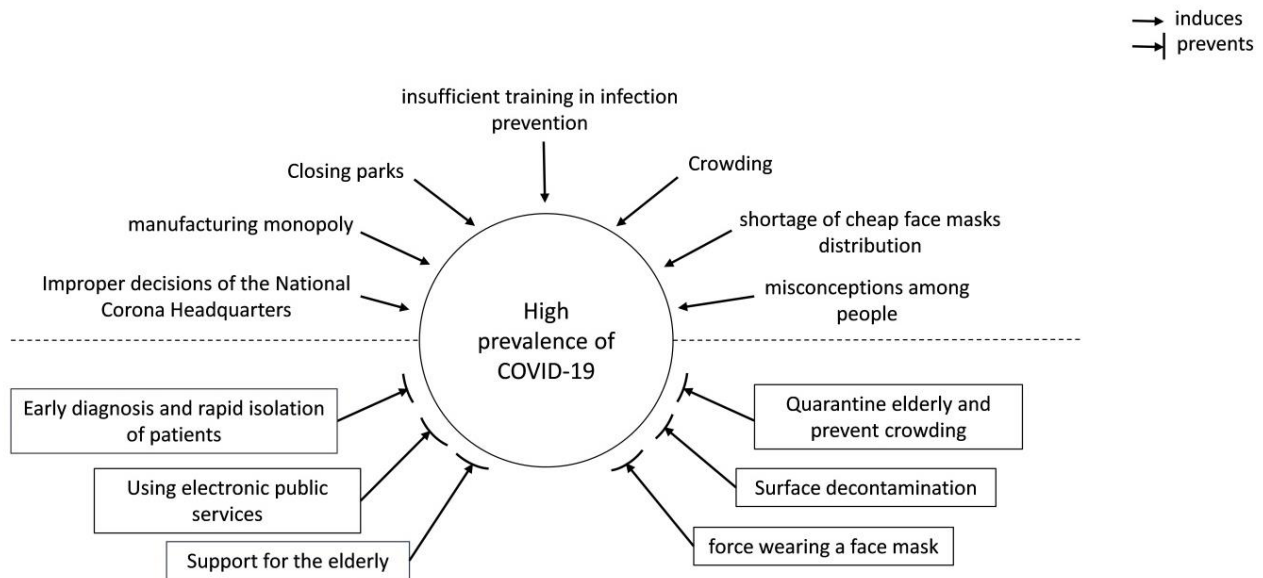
induces
prevents

insufficient training in infection prevention

Closing parks

Crowding

manufacturing monopoly

shortage of cheap face masks distribution

Improper decisions of the National Corona Headquarters

High prevalence of COVID-19

misconceptions among people

Early diagnosis and rapid isolation of patients

Quarantine elderly and prevent crowding

Using electronic public services

Surface decontamination

Support for the elderly

force wearing a face mask